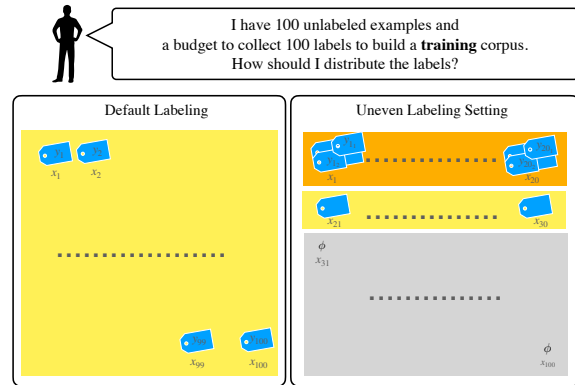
I have 100 unlabeled examples and a budget to collect 100 labels to build a **training** corpus. How should I distribute the labels?

Default Labeling

$y_1$ $y_2$
$x_1$ $x_2$

$y_{99}$ $y_{100}$
$x_{99}$ $x_{100}$

Uneven Labeling Setting

$y_1$ $y_1$ $y_1$
$x_1$

$y_{20}$ $y_{20}$ $y_{20}$
$x_{20}$

$x_{21}$ $x_{30}$

$\phi$
$x_{31}$

$\phi$
$x_{100}$